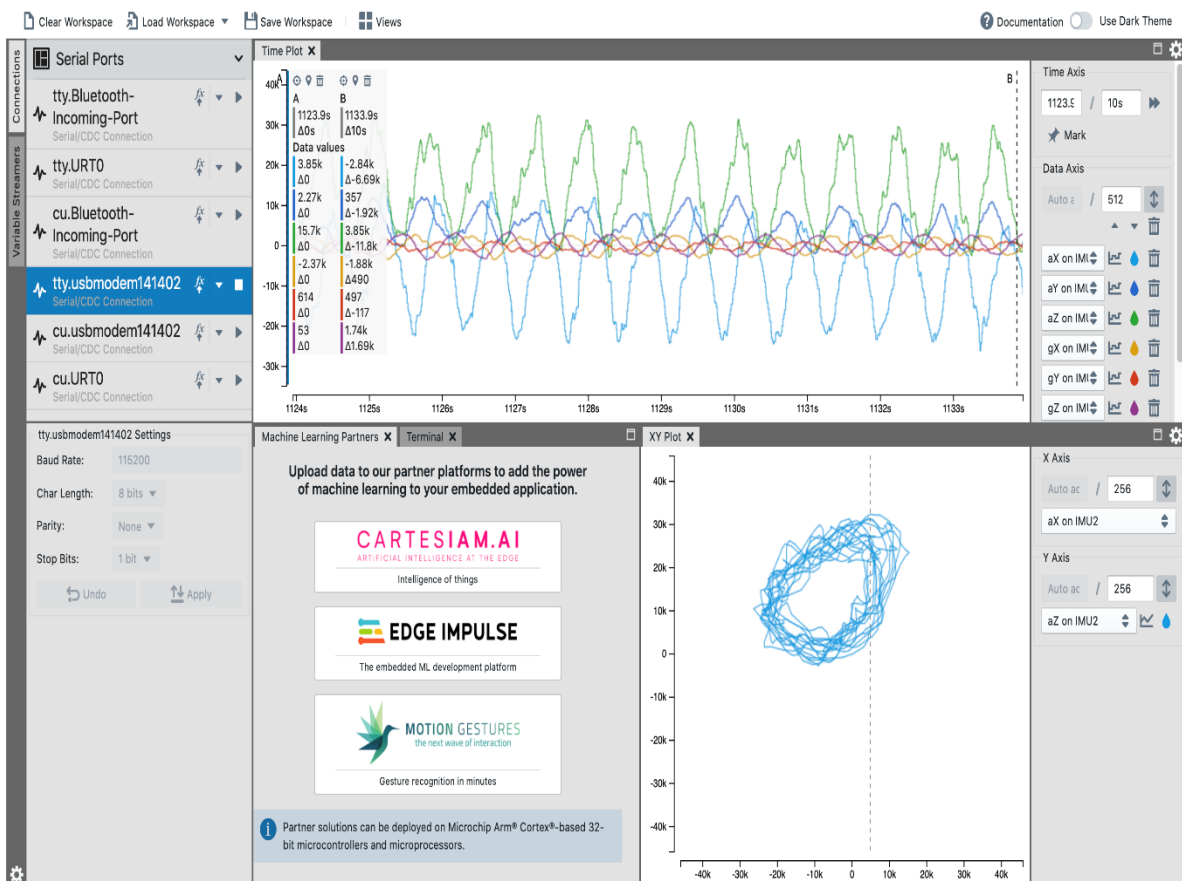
Clear Workspace Load Workspace Save Workspace Views Documentation Use Dark Theme

Connections Variable Streamers

Serial Ports

tty.Bluetooth-Incoming-Port
Serial/CDC Connection

tty.URT0
Serial/CDC Connection

cu.Bluetooth-Incoming-Port
Serial/CDC Connection

tty.usbmodem141402
Serial/CDC Connection

cu.usbmodem141402
Serial/CDC Connection

cu.URT0
Serial/CDC Connection

tty.usbmodem141402 Settings

Baud Rate: 115200

Char Length: 8 bits

Parity: None

Stop Bits: 1 bit

Undo Apply

Time Plot

A B
1123.9s 1133.9s
Δ0s Δ10s
Data values
3.85k -2.84k
Δ0 Δ-6.69k
2.27k 357
Δ0 Δ-1.92k
15.7k 3.85k
Δ0 Δ-11.8k
-2.37k -1.88k
Δ0 Δ490
614 497
Δ0 Δ-117
53 1.74k
Δ0 Δ1.69k

40k 30k 20k 10k 0 -10k -20k -30k

1124s 1125s 1126s 1127s 1128s 1129s 1130s 1131s 1132s 1133s

Time Axis
1123.9 / 10s
Mark

Data Axis
Auto / 512

aX on IMU
aY on IMU
aZ on IMU
gX on IMU
gY on IMU
gZ on IMU

Machine Learning Partners Terminal

Upload data to our partner platforms to add the power of machine learning to your embedded application.

CARTESIAM.AI
ARTIFICIAL INTELLIGENCE AT THE EDGE
Intelligence of things

EDGE IMPULSE
The embedded ML development platform

MOTION GESTURES
the next wave of interaction
Gesture recognition in minutes

Partner solutions can be deployed on Microchip Arm® Cortex®-based 32-bit microcontrollers and microprocessors.

XY Plot

40k 30k 20k 10k 0 -10k -20k -30k -40k

-40k -30k -20k -10k 0 10k 20k 30k 40k

X Axis
Auto / 256
aX on IMU2

Y Axis
Auto / 256
aZ on IMU2